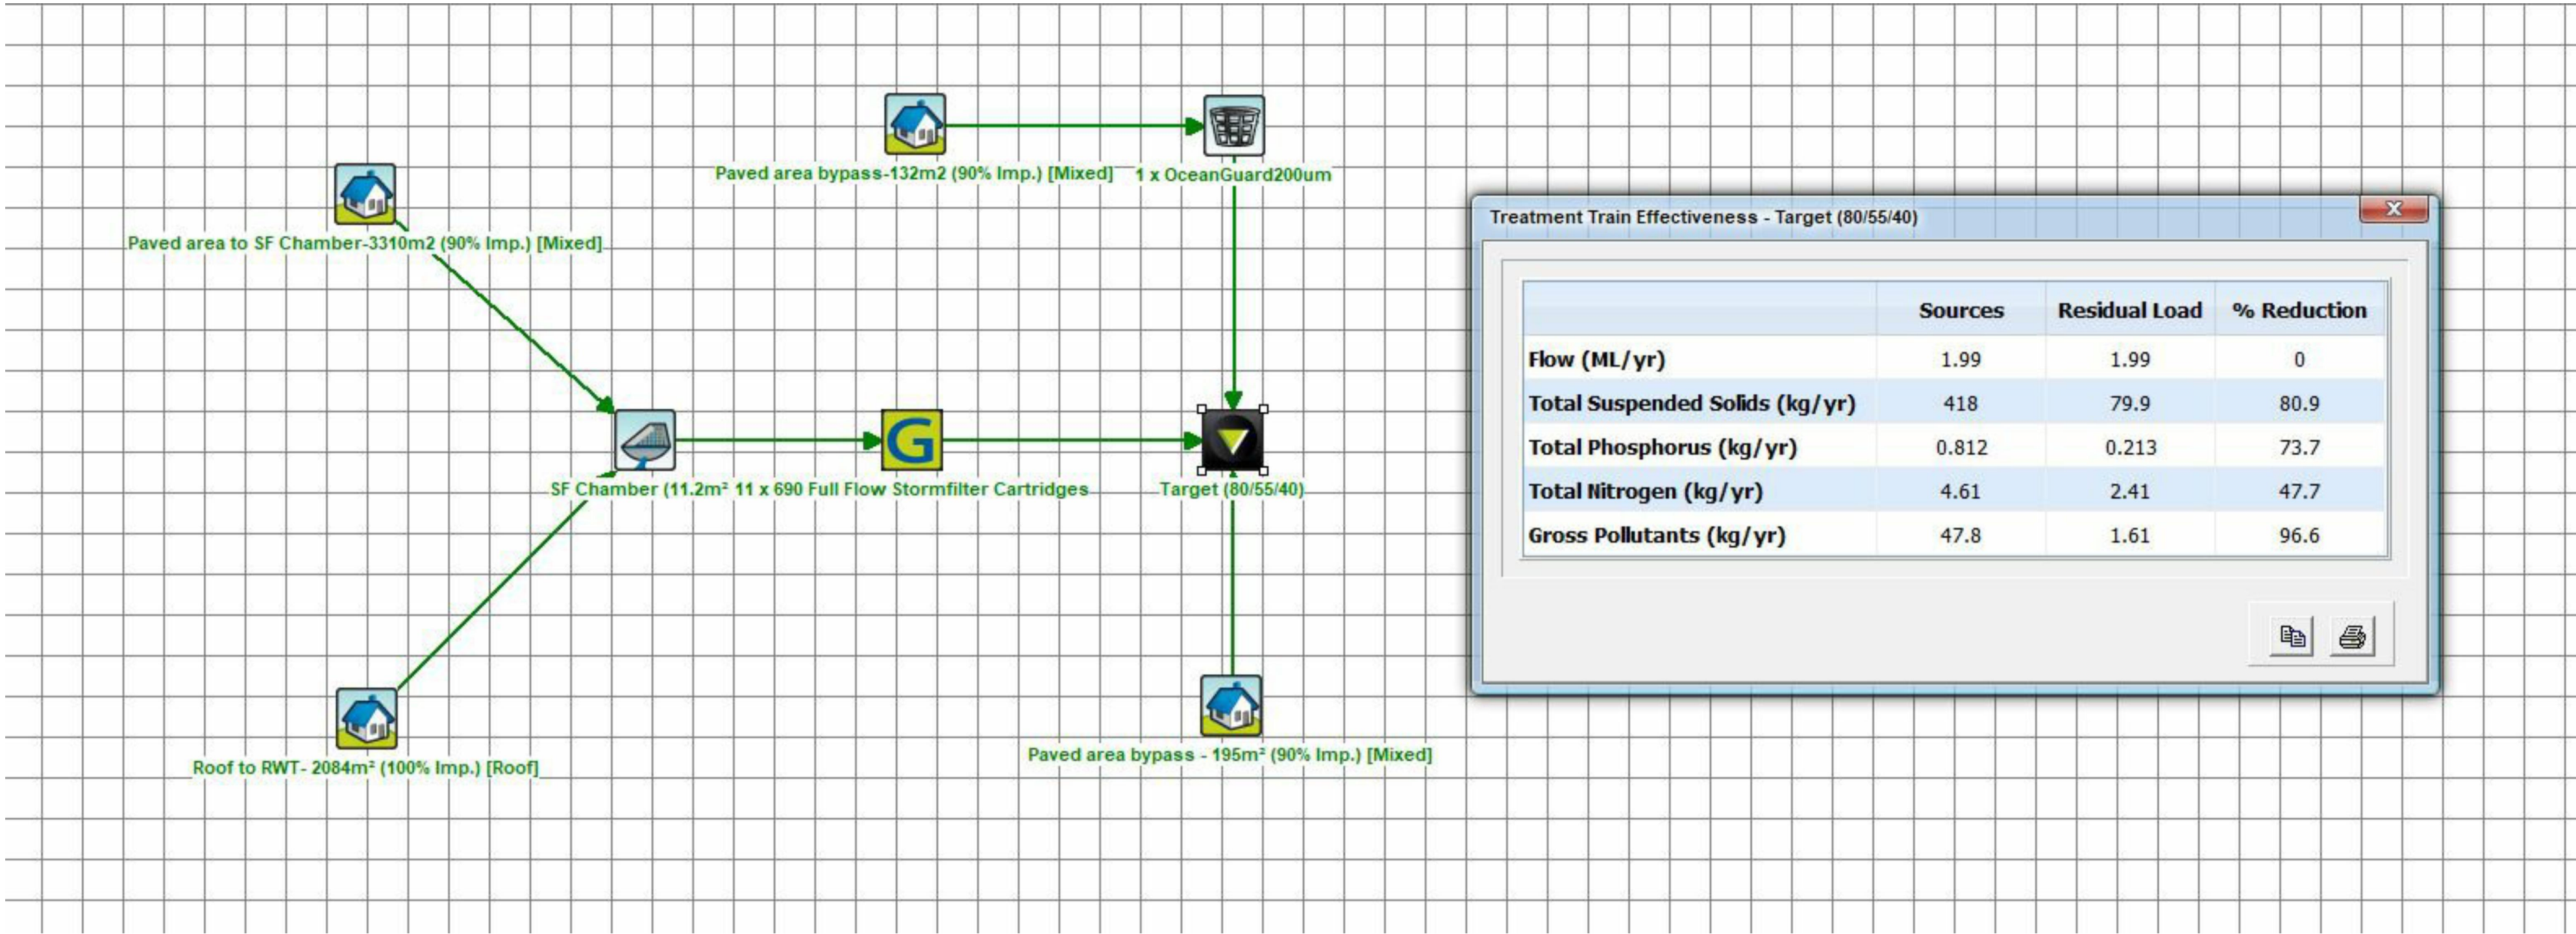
Paved area bypass-132m2 (90% Imp.) [Mixed]

1 x OceanGuard200um

Paved area to SF Chamber-3310m2 (90% Imp.) [Mixed]

SF Chamber (11.2m² 11 x 690 Full Flow Stormfilter Cartridges

Target (80/55/40)

Roof to RWT- 2084m² (100% Imp.) [Roof]

Paved area bypass - 195m² (90% Imp.) [Mixed]

Treatment Train Effectiveness - Target (80/55/40)

| | Sources | Residual Load | % Reduction |
|---|---|---|---|
| Flow (ML/yr) | 1.99 | 1.99 | 0 |
| Total Suspended Solids (kg/yr) | 418 | 79.9 | 80.9 |
| Total Phosphorus (kg/yr) | 0.812 | 0.213 | 73.7 |
| Total Nitrogen (kg/yr) | 4.61 | 2.41 | 47.7 |
| Gross Pollutants (kg/yr) | 47.8 | 1.61 | 96.6 |